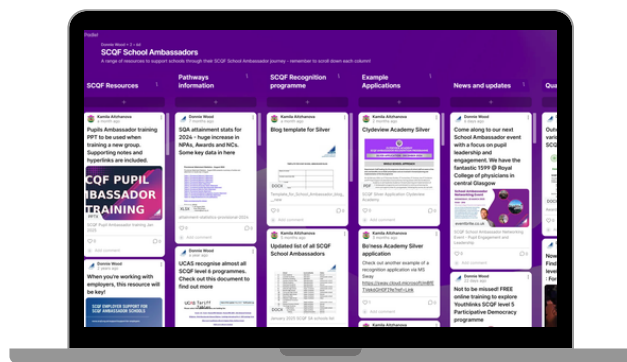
Padlet

Donnie Wood + 2 • 4d

SCQF School Ambassadors

A range of resources to support schools through their SCQF School Ambassador journey - remember to scroll down each column!

SCQF Resources

Kamila Allchanova

Pupils Ambassador training PPT to be used when training a new group. Supporting notes and hyperlinks are included.

SCQF PUPIL AMBASSADOR TRAINING

SCQF Pupil Ambassador training Jan 2025

Add comment

Donnie Wood

When you're working with employers, this resource will be key!

SCQF EMPLOYER SUPPORT FOR SCQF AMBASSADOR SCHOOLS

Pathways information

Donnie Wood
2 months ago

SQA attainment stats for 2024 - huge increase in NPAs, Awards and NCs. Some key data in here

attainment statistics provisional 2024

Add comment

Donnie Wood

UCAS recognise almost all SCQF level 6 programmes. Check out this document to find out more

SCQF Recognition programme

Kamila Allchanova

Blog template for Silver

DOCX

Template for School Ambassador blog

Add comment

Kamila Allchanova

Updated list of all SCQF School Ambassadors

January 2025 SCQF SA schools list

Example Applications

Kamila Allchanova

Clydeview Academy Silver

SCQF Silver Application Clydeview Academy

Add comment

Kamila Allchanova

Bo'ness Academy Silver application

Check out another example of a recognition application via MS Sway

https://sway.cloud.microsoft/mBE7ewa2k5thTe7ed=Link

Add comment

News and updates

Donnie Wood

Come along to our next School Ambassador event with a focus on pupil leadership and engagement. We have the fantastic TSPP @ Royal College of physicians in central Glasgow

School Ambassador Networking Event - Pupil Engagement and Leadership

Add comment

Donnie Wood

Not to be missed! FREE online training to explore YouthLinks SCQF level 5 Participative Democracy programme

Qu